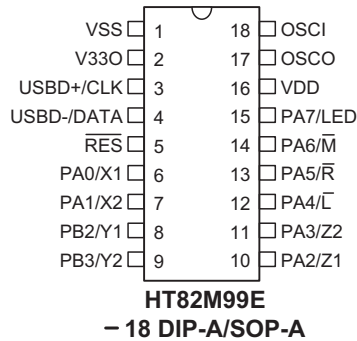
VSS 1
V33O 2
USBD+/CLK 3
USBD-/DATA 4
$\overline{RES}$ 5
PA0/X1 6
PA1/X2 7
PB2/Y1 8
PB3/Y2 9

18 OSCI
17 OSCO
16 VDD
15 PA7/LED
14 PA6/$\overline{M}$
13 PA5/$\overline{R}$
12 PA4/$\overline{L}$
11 PA3/Z2
10 PA2/Z1

HT82M99E
– 18 DIP-A/SOP-A